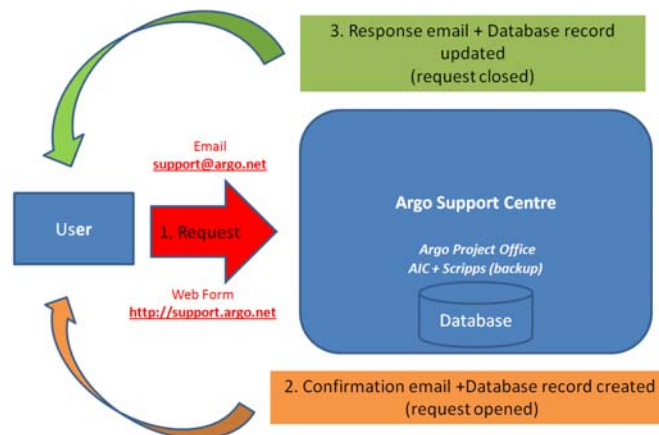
3. Response email + Database record updated
(request closed)

Email
support@argo.net

User

1. Request

Web Form
http://support.argo.net

Argo Support Centre

Argo Project Office
AIC + Scripps (backup)

Database

2. Confirmation email +Database record created
(request opened)